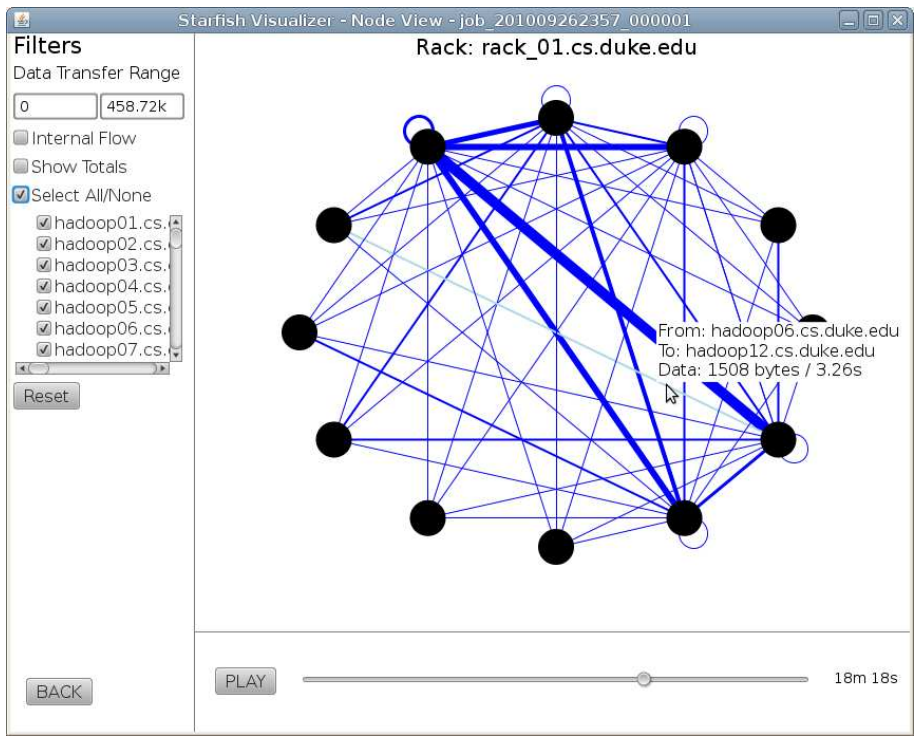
Starfish Visualizer - Node View - job_201009262357_000001

Filters

Data Transfer Range

0

458.72k

Internal Flow

Show Totals

Select All/None

hadoop01.cs.

hadoop02.cs.

hadoop03.cs.

hadoop04.cs.

hadoop05.cs.

hadoop06.cs.

hadoop07.cs.

Reset

Rack: rack_01.cs.duke.edu

From: hadoop06.cs.duke.edu
To: hadoop12.cs.duke.edu
Data: 1508 bytes / 3.26s

BACK

PLAY

18m 18s